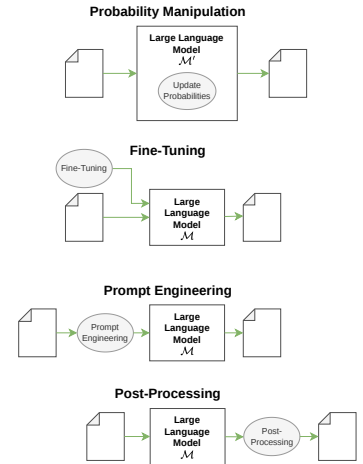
Probability Manipulation

Large Language Model
$\mathcal{M}'$

Update Probabilities

Fine-Tuning

Fine-Tuning

Large Language Model
$\mathcal{M}$

Prompt Engineering

Prompt Engineering

Large Language Model
$\mathcal{M}$

Post-Processing

Large Language Model
$\mathcal{M}$

Post-Processing